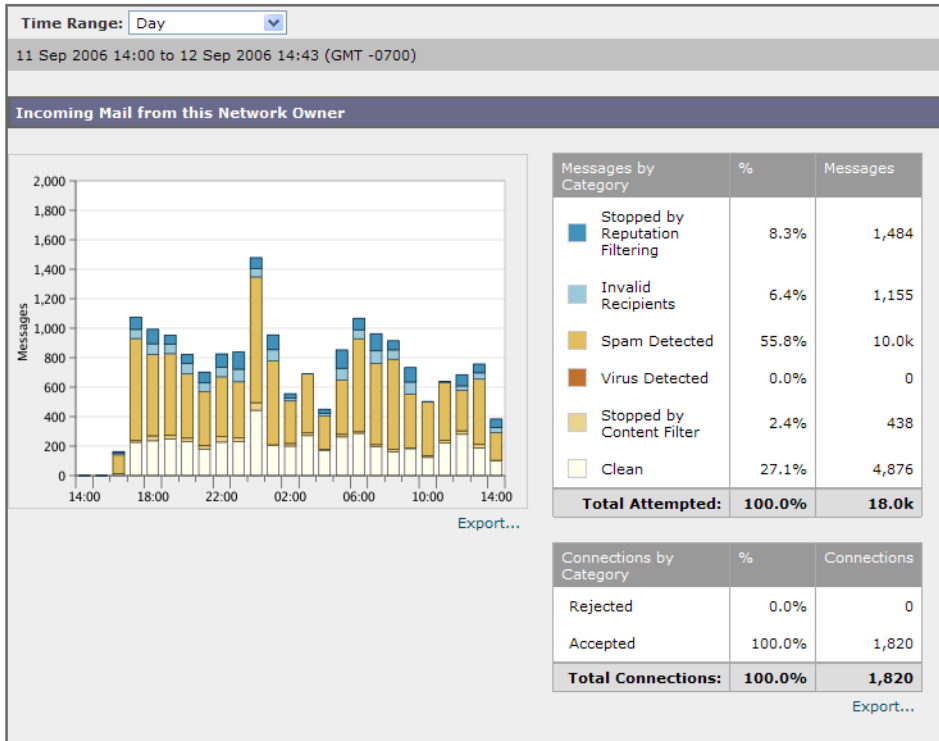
Time Range: Day

11 Sep 2006 14:00 to 12 Sep 2006 14:43 (GMT -0700)

Incoming Mail from this Network Owner

2,000
1,800
1,600
1,400
1,200
1,000
800
600
400
200
0
Messages
14:00 18:00 22:00 02:00 06:00 10:00 14:00

Export...

| Messages by Category | % | Messages |
|---|---|---|
| Stopped by Reputation Filtering | 8.3% | 1,484 |
| Invalid Recipients | 6.4% | 1,155 |
| Spam Detected | 55.8% | 10.0k |
| Virus Detected | 0.0% | 0 |
| Stopped by Content Filter | 2.4% | 438 |
| Clean | 27.1% | 4,876 |
| Total Attempted: | 100.0% | 18.0k |

| Connections by Category | % | Connections |
|---|---|---|
| Rejected | 0.0% | 0 |
| Accepted | 100.0% | 1,820 |
| Total Connections: | 100.0% | 1,820 |

Export...